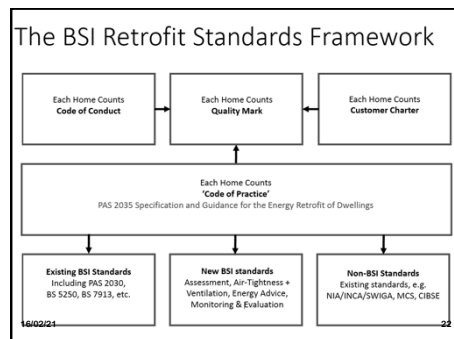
The BSI Retrofit Standards Framework

Each Home Counts
**Code of Conduct**

Each Home Counts
**Quality Mark**

Each Home Counts
**Customer Charter**

Each Home Counts
**'Code of Practice'**
PAS 2035 Specification and Guidance for the Energy Retrofit of Dwellings

**Existing BSI Standards**
Including PAS 2030, BS 5250, BS 7913, etc.

**New BSI standards**
Assessment, Air-Tightness + Ventilation, Energy Advice, Monitoring & Evaluation

**Non-BSI Standards**
Existing standards, e.g. NIA/INCA/SWIGA, MCS, CIBSE

16/02/21

22